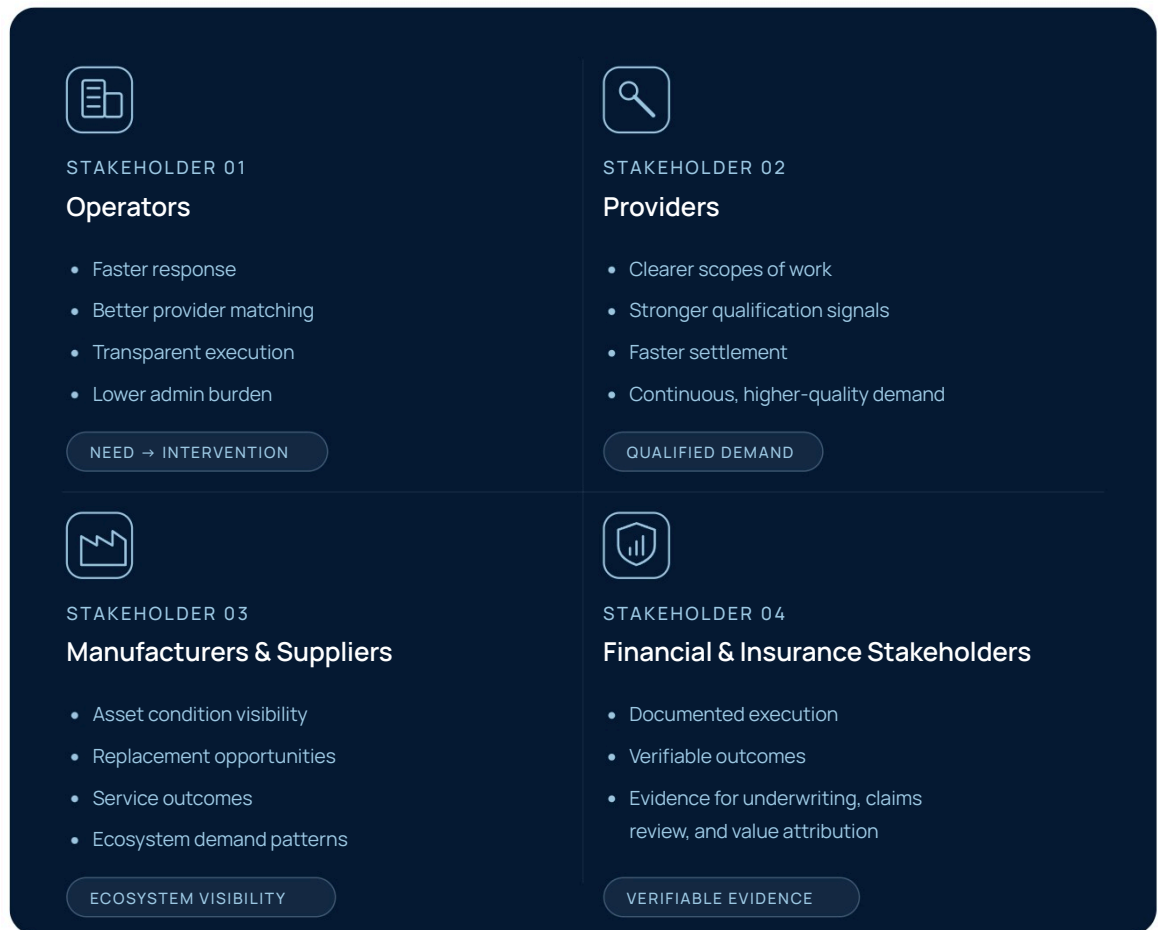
STAKEHOLDER 01

Operators

- Faster response
- Better provider matching
- Transparent execution
- Lower admin burden

NEED → INTERVENTION

STAKEHOLDER 02

Providers

- Clearer scopes of work
- Stronger qualification signals
- Faster settlement
- Continuous, higher-quality demand

QUALIFIED DEMAND

STAKEHOLDER 03

Manufacturers & Suppliers

- Asset condition visibility
- Replacement opportunities
- Service outcomes
- Ecosystem demand patterns

ECOSYSTEM VISIBILITY

STAKEHOLDER 04

Financial & Insurance Stakeholders

- Documented execution
- Verifiable outcomes
- Evidence for underwriting, claims review, and value attribution

VERIFIABLE EVIDENCE